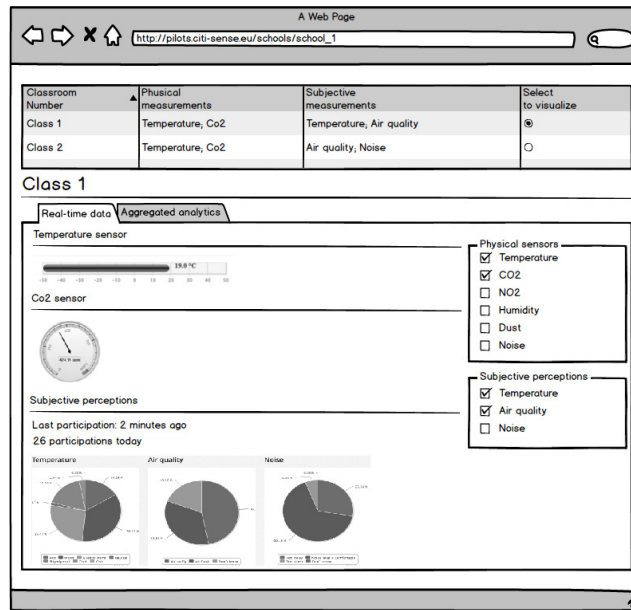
A Web Page

http://pilots.citi-sense.eu/schools/school_1

| Classroom Number | Phusical measurements | Subjective measurements | Select to visualize |
|---|---|---|---|
| Class 1 | Temperature, Co2 | Temperature, Air quality | ◉ |
| Class 2 | Temperature, Co2 | Air quality, Noise | ○ |

Class 1

Real-time data | Aggregated analytics

Temperature sensor

19.0 °C

-50 -40 -30 -20 -10 0 10 20 30 40 50

Co2 sensor

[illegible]

Subjective perceptions

Last participation: 2 minutes ago
26 participations today

Temperature

Air quality

Noise

Physical sensors
☑ Temperature
☑ CO2
☐ NO2
☐ Humidity
☐ Dust
☐ Noise

Subjective perceptions
☑ Temperature
☑ Air quality
☐ Noise